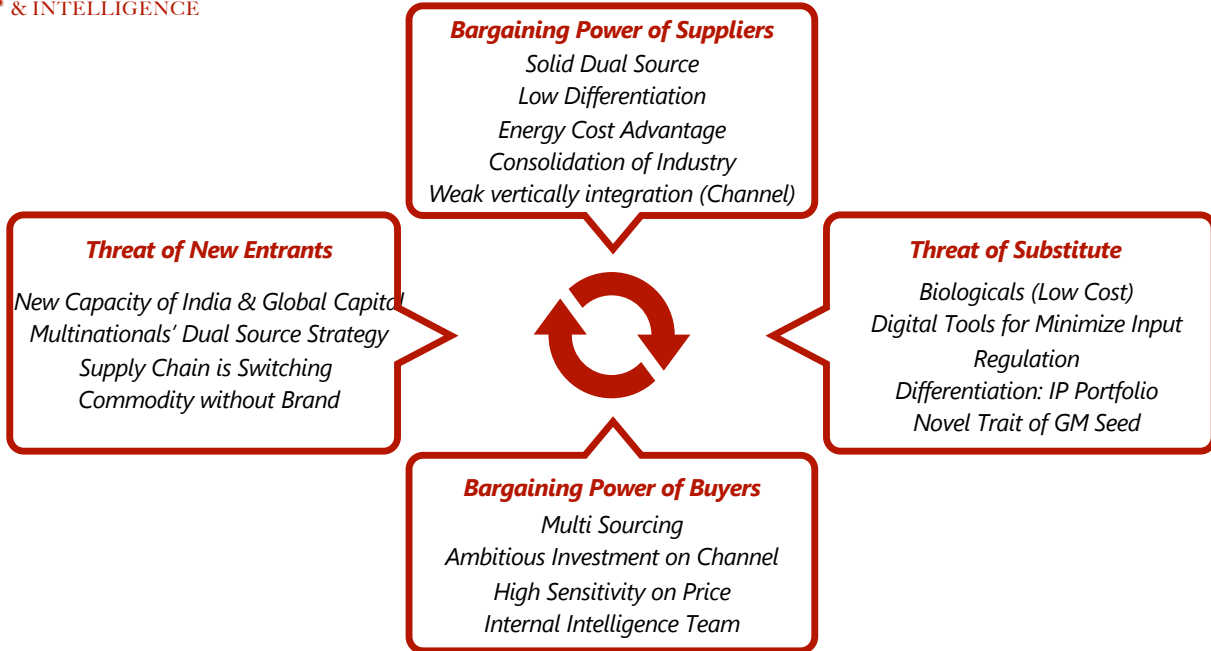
& INTELLIGENCE

Bargaining Power of Suppliers
Solid Dual Source
Low Differentiation
Energy Cost Advantage
Consolidation of Industry
Weak vertically integration (Channel)

Threat of New Entrants
New Capacity of India & Global Capital
Multinationals' Dual Source Strategy
Supply Chain is Switching
Commodity without Brand

Threat of Substitute
Biologicals (Low Cost)
Digital Tools for Minimize Input
Regulation
Differentiation: IP Portfolio
Novel Trait of GM Seed

Bargaining Power of Buyers
Multi Sourcing
Ambitious Investment on Channel
High Sensitivity on Price
Internal Intelligence Team